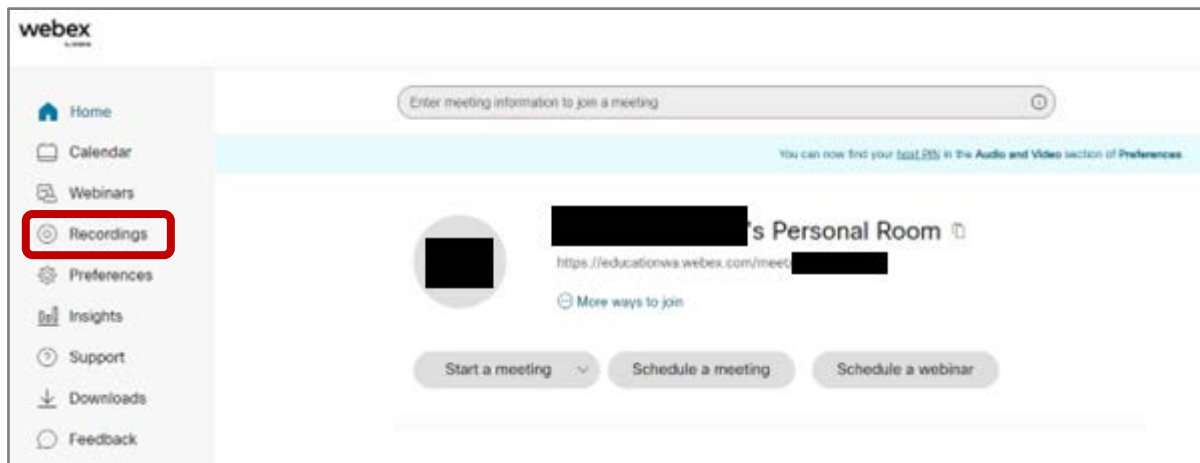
webex
by cisco

Home
Calendar
Webinars
Recordings
Preferences
Insights
Support
Downloads
Feedback

Enter meeting information to join a meeting

You can now find your host PIN in the Audio and Video section of Preferences

's Personal Room

https://educationwa.webex.com/meet/

More ways to join

Start a meeting
Schedule a meeting
Schedule a webinar